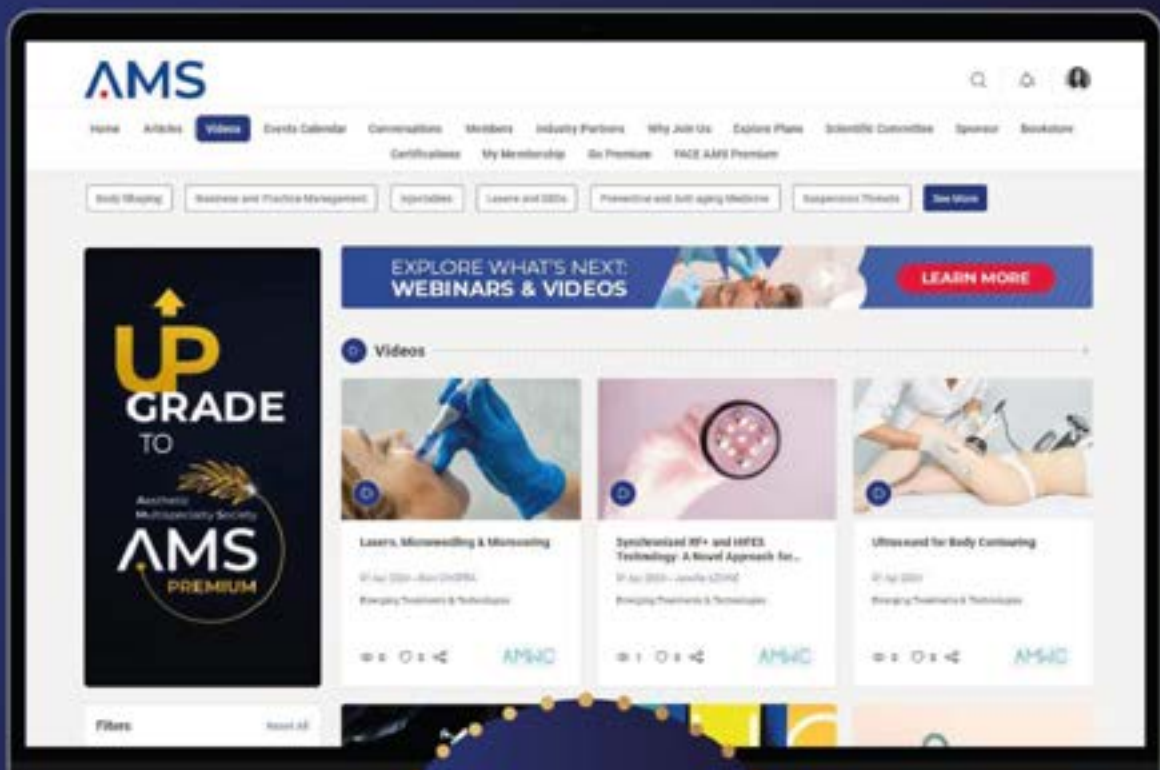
AMS

Home Articles Videos Events Calendar Conversations Members Industry Partners Why Join Us Explore Plans Scientific Committee Sponsor Bookstore Certifications My Membership Go Premium FACE AMS Premium

Body Shaping Business and Practice Management Injectables Lasers and EBDs Preventive and Anti-aging Medicine Suspension Threads See More

UP GRADE TO Aesthetic Multispecialty Society AMS PREMIUM

EXPLORE WHAT'S NEXT: WEBINARS & VIDEOS LEARN MORE

Videos

Lasers, Microneedling & Microcoring
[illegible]
Emerging Treatments & Technologies
AMWC

Synchronized RF+ and HIFES Technology: A Novel Approach for...
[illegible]
Emerging Treatments & Technologies
AMWC

Ultrasound for Body Contouring
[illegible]
Emerging Treatments & Technologies
AMWC

Filters Reset All